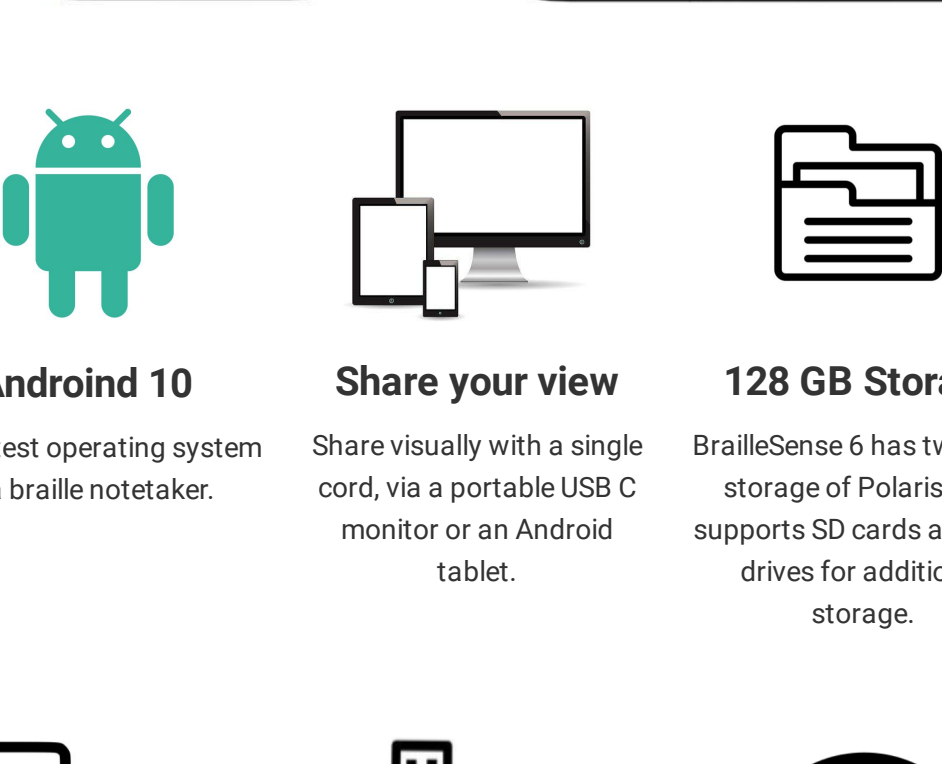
ndroind 10

est operating system braille notetaker.

Share your view

Share visually with a single cord, via a portable USB C monitor or an Android tablet.

128 GB Stora

BrailleSense 6 has tw storage of Polaris supports SD cards a drives for additio storage.